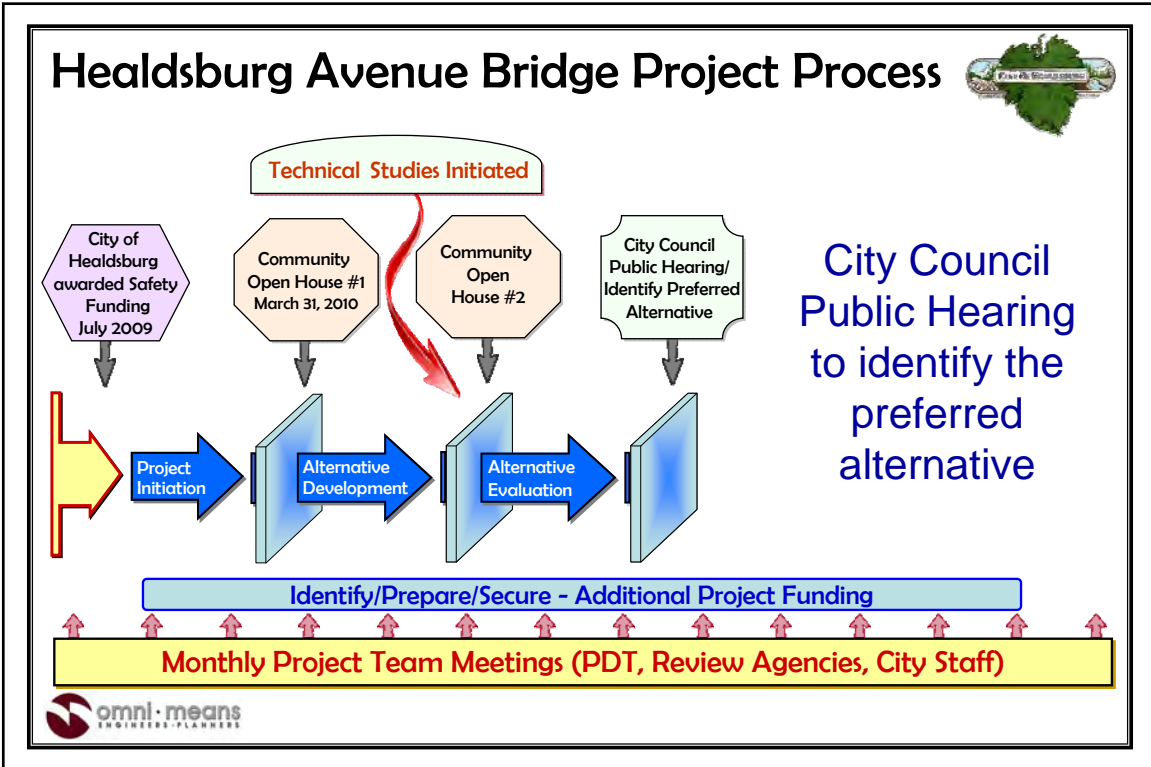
Healdsburg Avenue Bridge Project Process

Technical Studies Initiated

City of Healdsburg awarded Safety Funding July 2009

Community Open House #1 March 31, 2010

Community Open House #2

City Council Public Hearing/ Identify Preferred Alternative

City Council Public Hearing to identify the preferred alternative

Project Initiation

Alternative Development

Alternative Evaluation

Identify/Prepare/Secure - Additional Project Funding

Monthly Project Team Meetings (PDT, Review Agencies, City Staff)

omni·means
ENGINEERS·PLANNERS